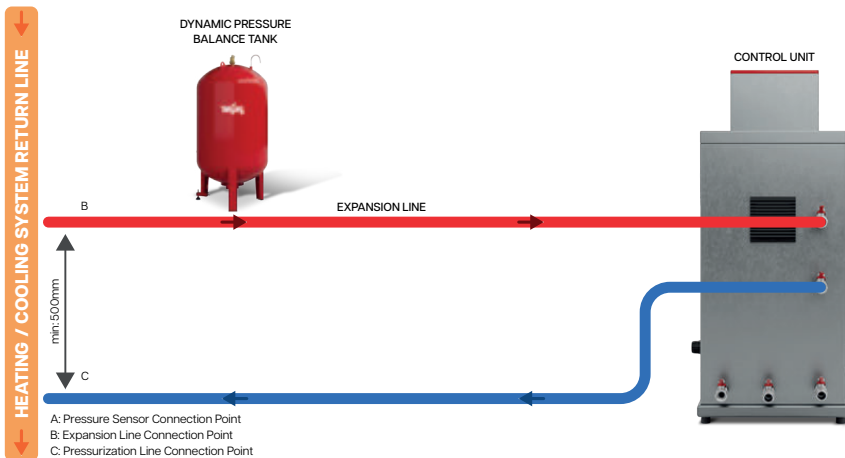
HEATING / COOLING SYSTEM RETURN LINE

DYNAMIC PRESSURE BALANCE TANK

CONTROL UNIT

B

EXPANSION LINE

min:500mm

C

A: Pressure Sensor Connection Point
B: Expansion Line Connection Point
C: Pressurization Line Connection Point